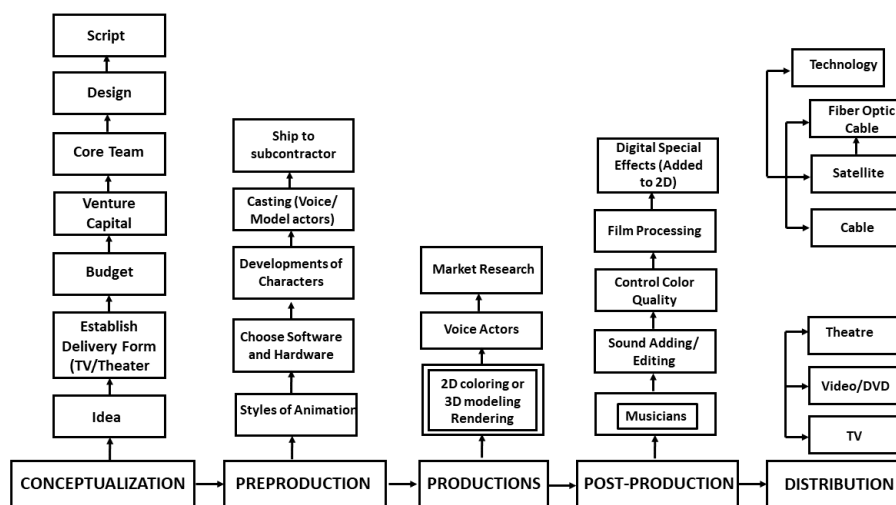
Script

Design

Core Team

Venture Capital

Budget

Establish Delivery Form (TV/Theater

Idea

CONCEPTUALIZATION

Ship to subcontractor

Casting (Voice/ Model actors)

Developments of Characters

Choose Software and Hardware

Styles of Animation

PREPRODUCTION

Market Research

Voice Actors

2D coloring or 3D modeling Rendering

PRODUCTIONS

Digital Special Effects (Added to 2D)

Film Processing

Control Color Quality

Sound Adding/ Editing

Musicians

POST-PRODUCTION

Technology

Fiber Optic Cable

Satellite

Cable

Theatre

Video/DVD

TV

DISTRIBUTION